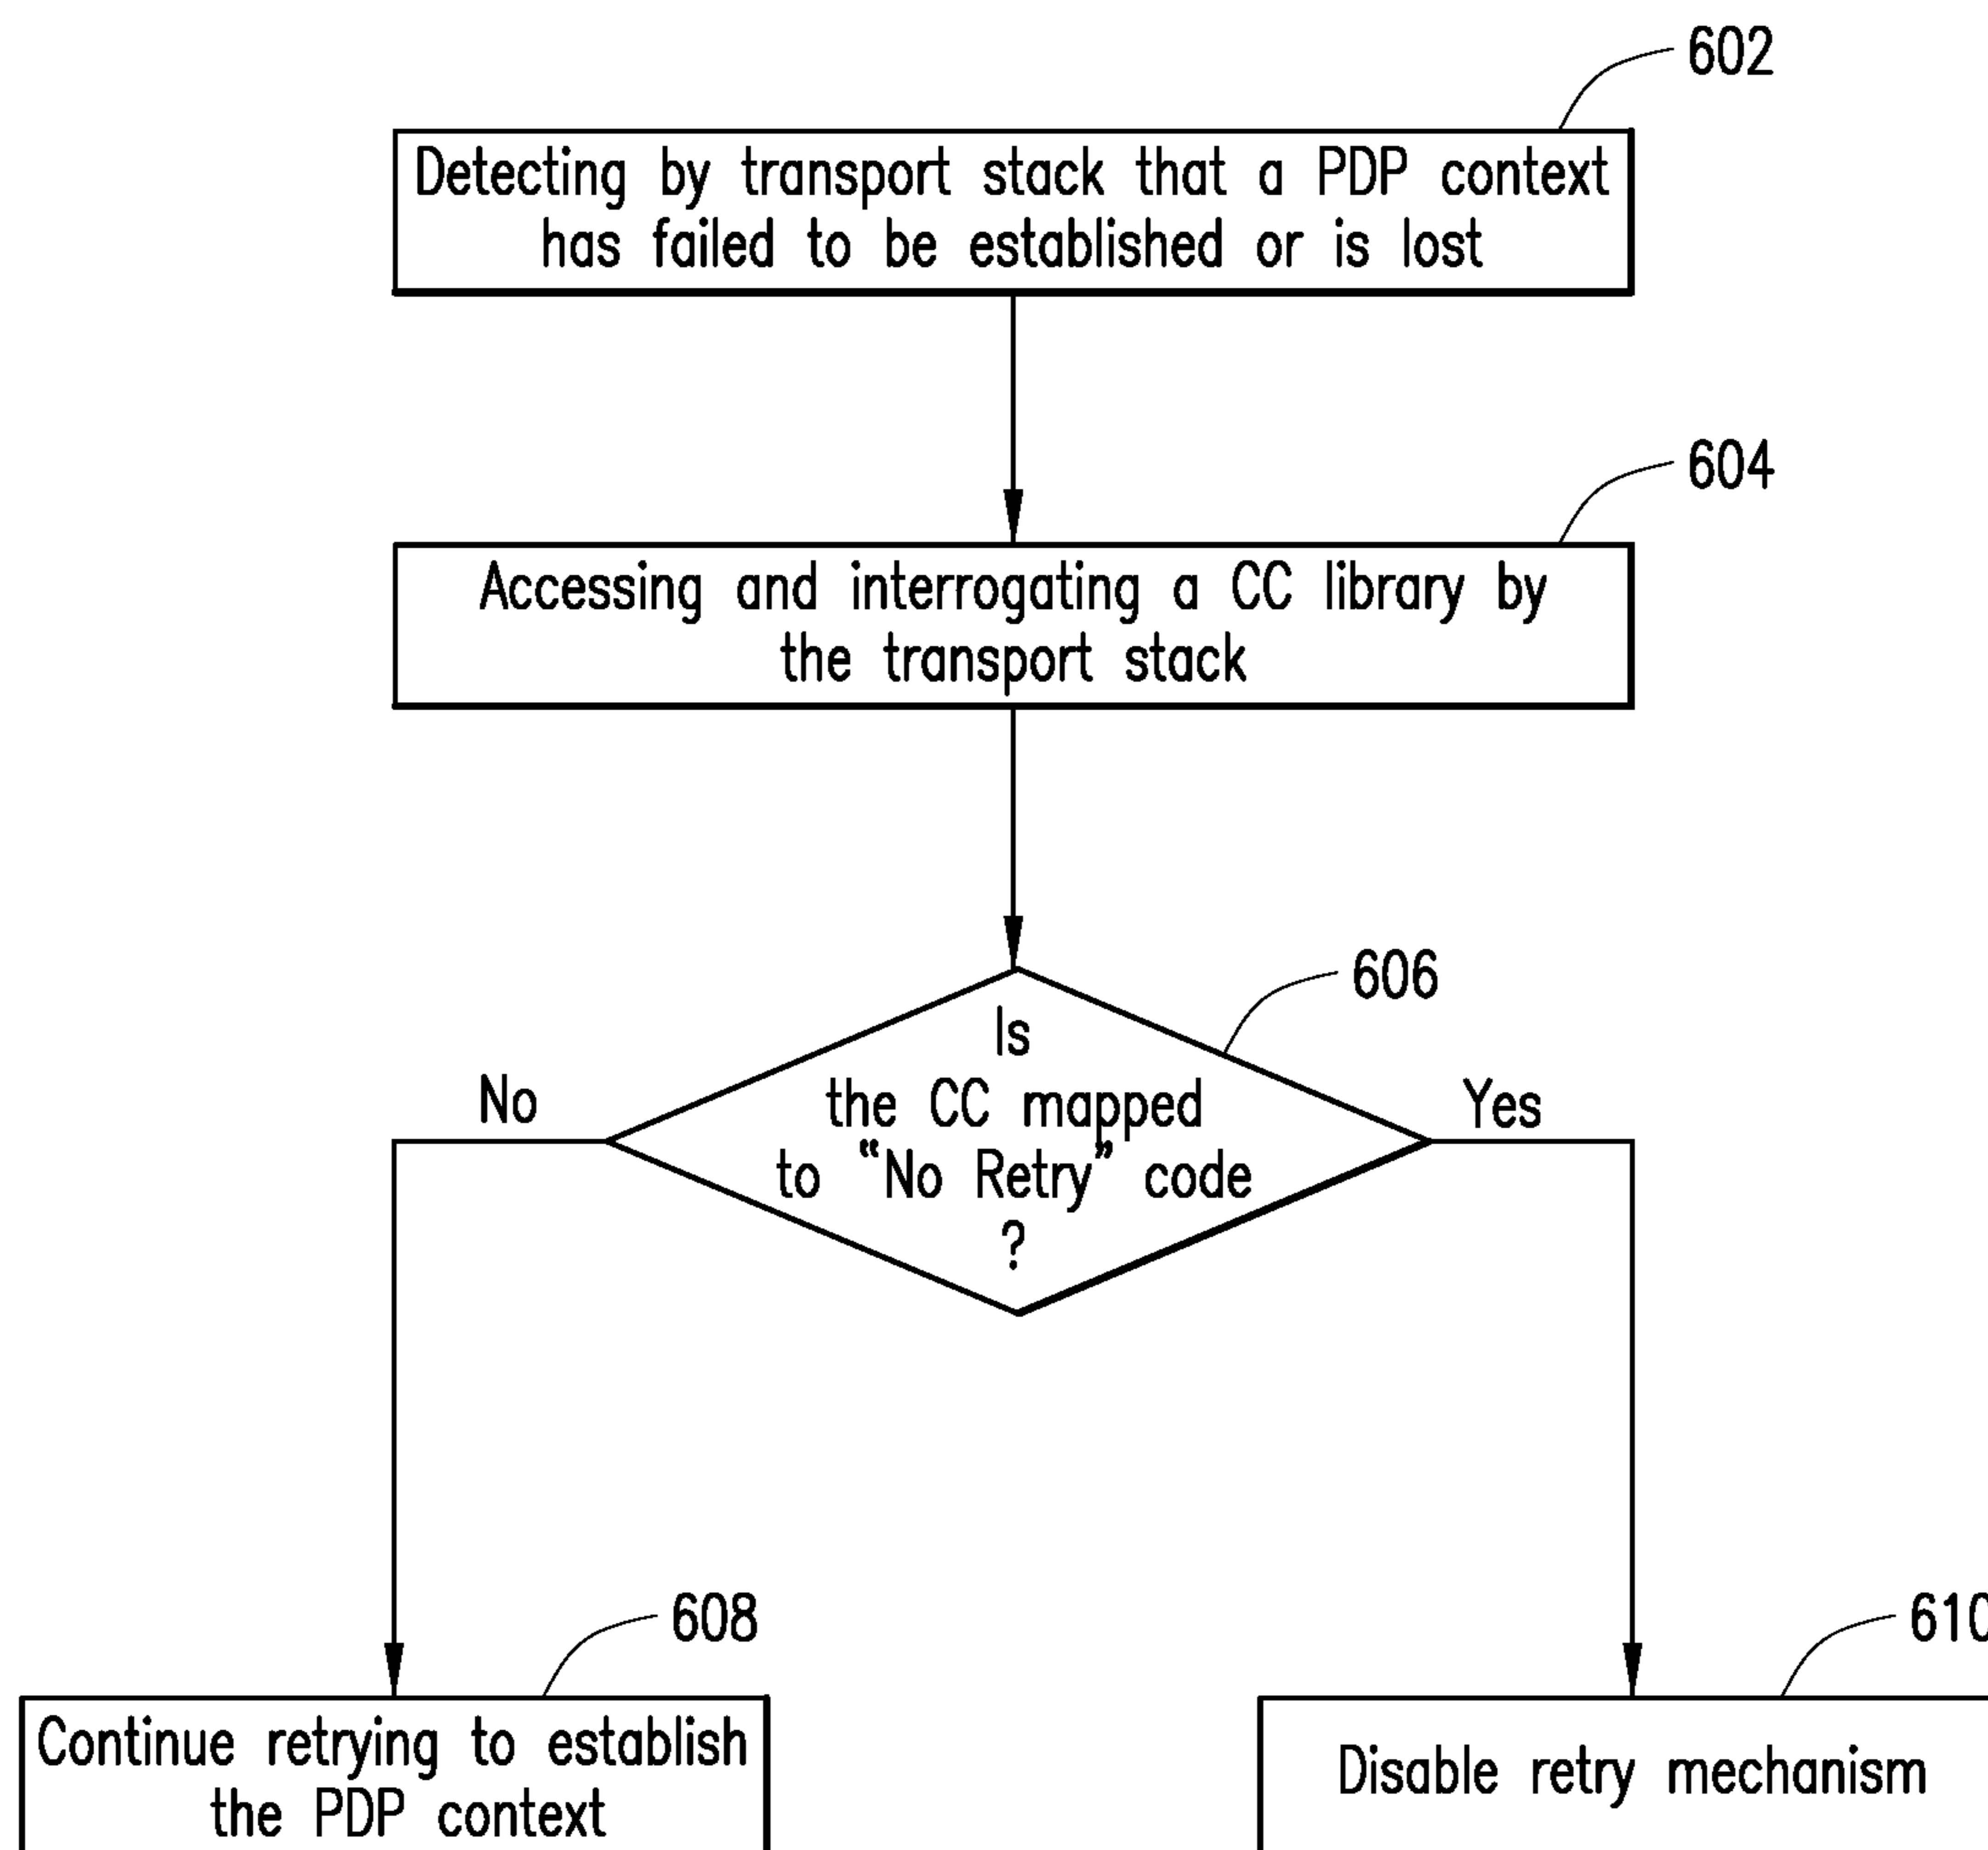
602

Detecting by transport stack that a PDP context has failed to be established or is lost

604

Accessing and interrogating a CC library by the transport stack

606

Is the CC mapped to "No Retry" code ?

No

Yes

608

Continue retrying to establish the PDP context

610

Disable retry mechanism